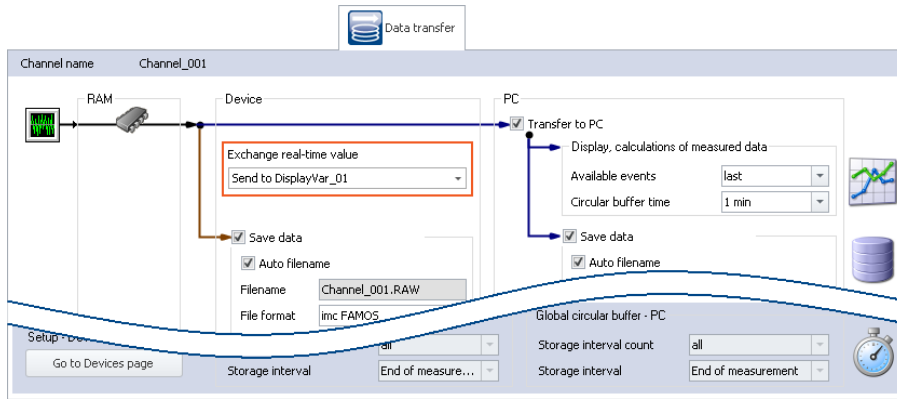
Data transfer

Channel name Channel_001

RAM

Device

PC

Transfer to PC

Display, calculations of measured data

Available events last

Circular buffer time 1 min

Exchange real-time value

Send to DisplayVar_01

Save data

Auto filename

Filename Channel_001.RAW

File format imc FAMOS

Save data

Auto filename

Global circular buffer - PC

Setup - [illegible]

Go to Devices page

all

Storage interval End of measure...

Storage interval count all

Storage interval End of measurement